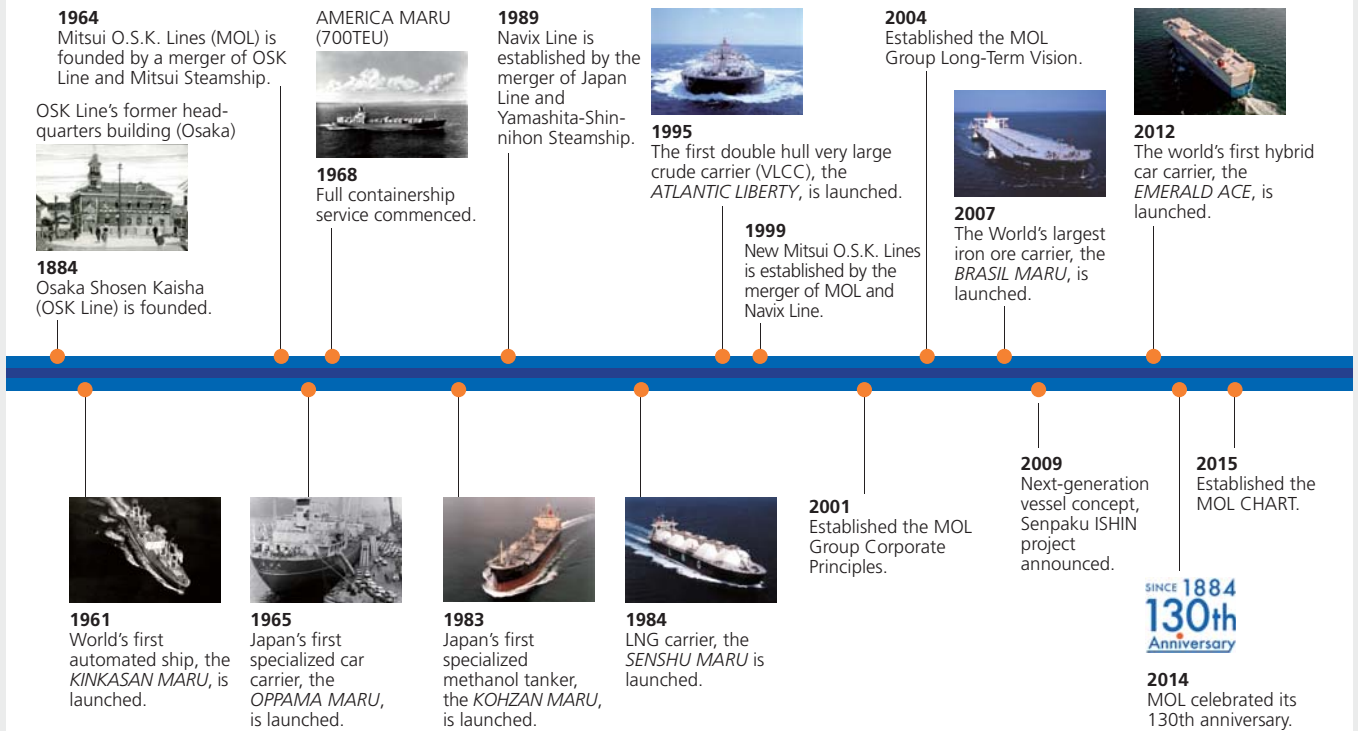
1964
Mitsui O.S.K. Lines (MOL) is founded by a merger of OSK Line and Mitsui Steamship.

OSK Line's former headquarters building (Osaka)

1884
Osaka Shosen Kaisha (OSK Line) is founded.

AMERICA MARU (700TEU)

1968
Full containership service commenced.

1989
Navix Line is established by the merger of Japan Line and Yamashita-Shinnihon Steamship.

1995
The first double hull very large crude carrier (VLCC), the *ATLANTIC LIBERTY*, is launched.

1999
New Mitsui O.S.K. Lines is established by the merger of MOL and Navix Line.

2004
Established the MOL Group Long-Term Vision.

2007
The World's largest iron ore carrier, the *BRASIL MARU*, is launched.

2012
The world's first hybrid car carrier, the *EMERALD ACE*, is launched.

1961
World's first automated ship, the *KINKASAN MARU*, is launched.

1965
Japan's first specialized car carrier, the *OPPAMA MARU*, is launched.

1983
Japan's first specialized methanol tanker, the *KOHZAN MARU*, is launched.

1984
LNG carrier, the *SENSHU MARU* is launched.

2001
Established the MOL Group Corporate Principles.

2009
Next-generation vessel concept, Senpaku ISHIN project announced.

SINCE 1884
130th
Anniversary

2014
MOL celebrated its 130th anniversary.

2015
Established the MOL CHART.